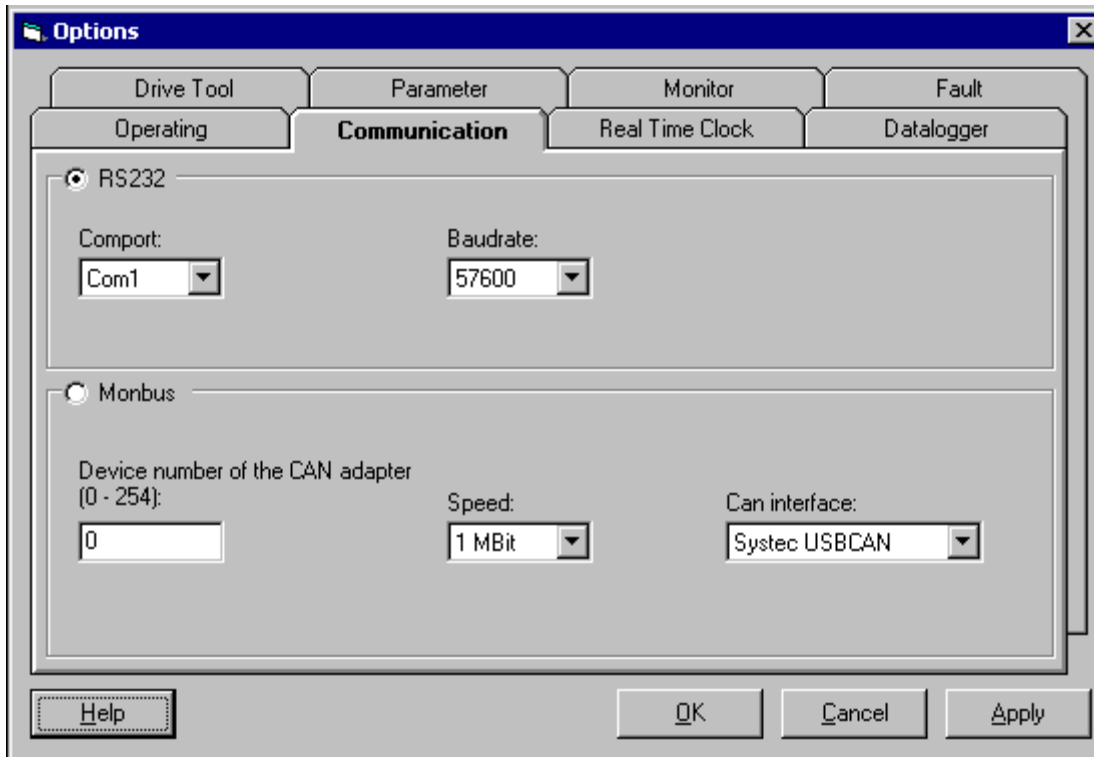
Options

Drive Tool
Parameter
Monitor
Fault
Operating
Communication
Real Time Clock
Datalogger

RS232

Comport:
Com1

Baudrate:
57600

Monbus

Device number of the CAN adapter (0 - 254):
0

Speed:
1 MBit

Can interface:
Systec USBCAN

Help
OK
Cancel
Apply